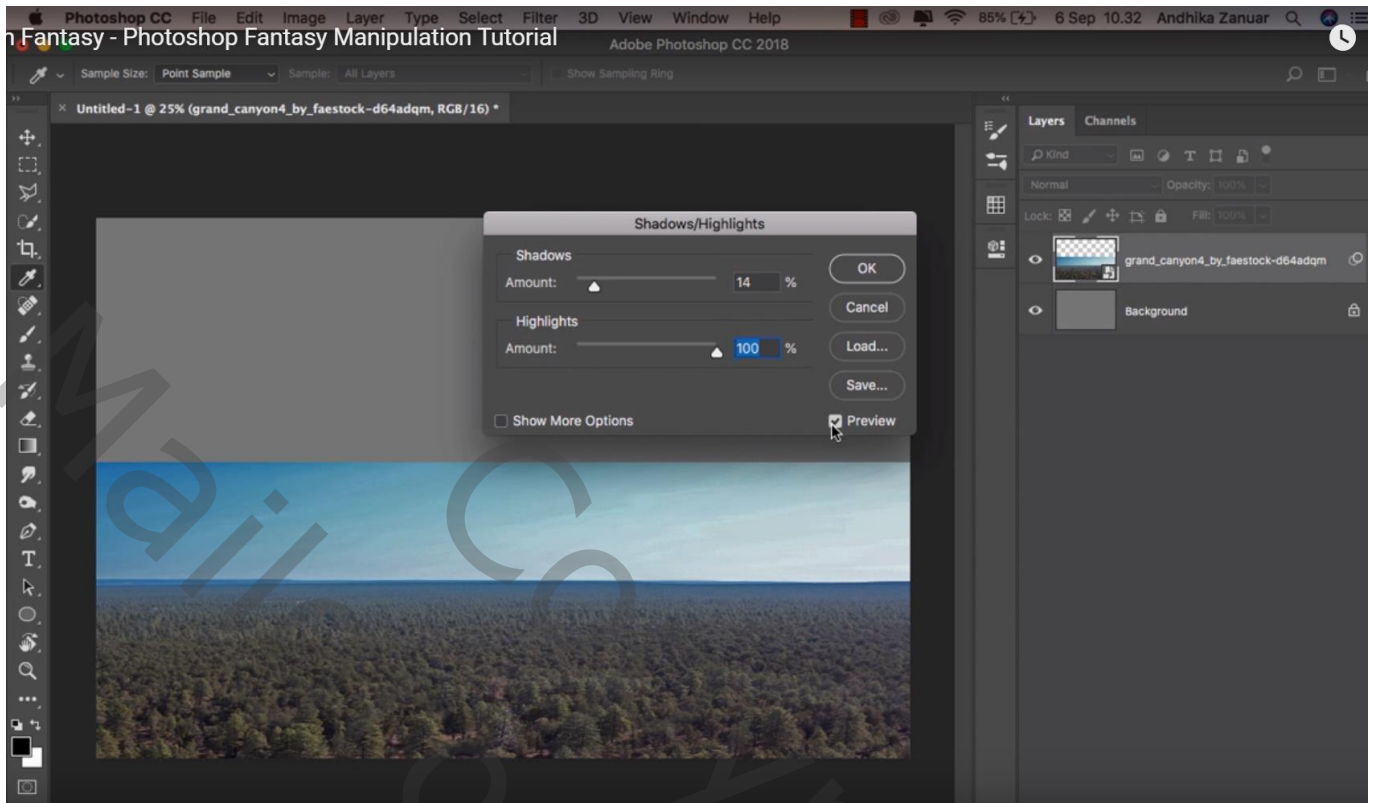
Photoshop CC File Edit Image Layer Type Select Filter 3D View Window Help 85% 6 Sep 10.32 Andhika Zanuar

n Fantasy - Photoshop Fantasy Manipulation Tutorial

Adobe Photoshop CC 2018

Sample Size: Point Sample Sample: All Layers Show Sampling Ring

Untitled-1 @ 25% (grand_canyon4_by_faestock-d64adqm, RGB/16) *

Shadows/Highlights

Shadows

Amount: 14 %

Highlights

Amount: 100 %

OK

Cancel

Load...

Save...

Show More Options

Preview

Layers Channels

Kind

Normal Opacity: 100%

Lock: Fill: 100%

grand_canyon4_by_faestock-d64adqm

Background